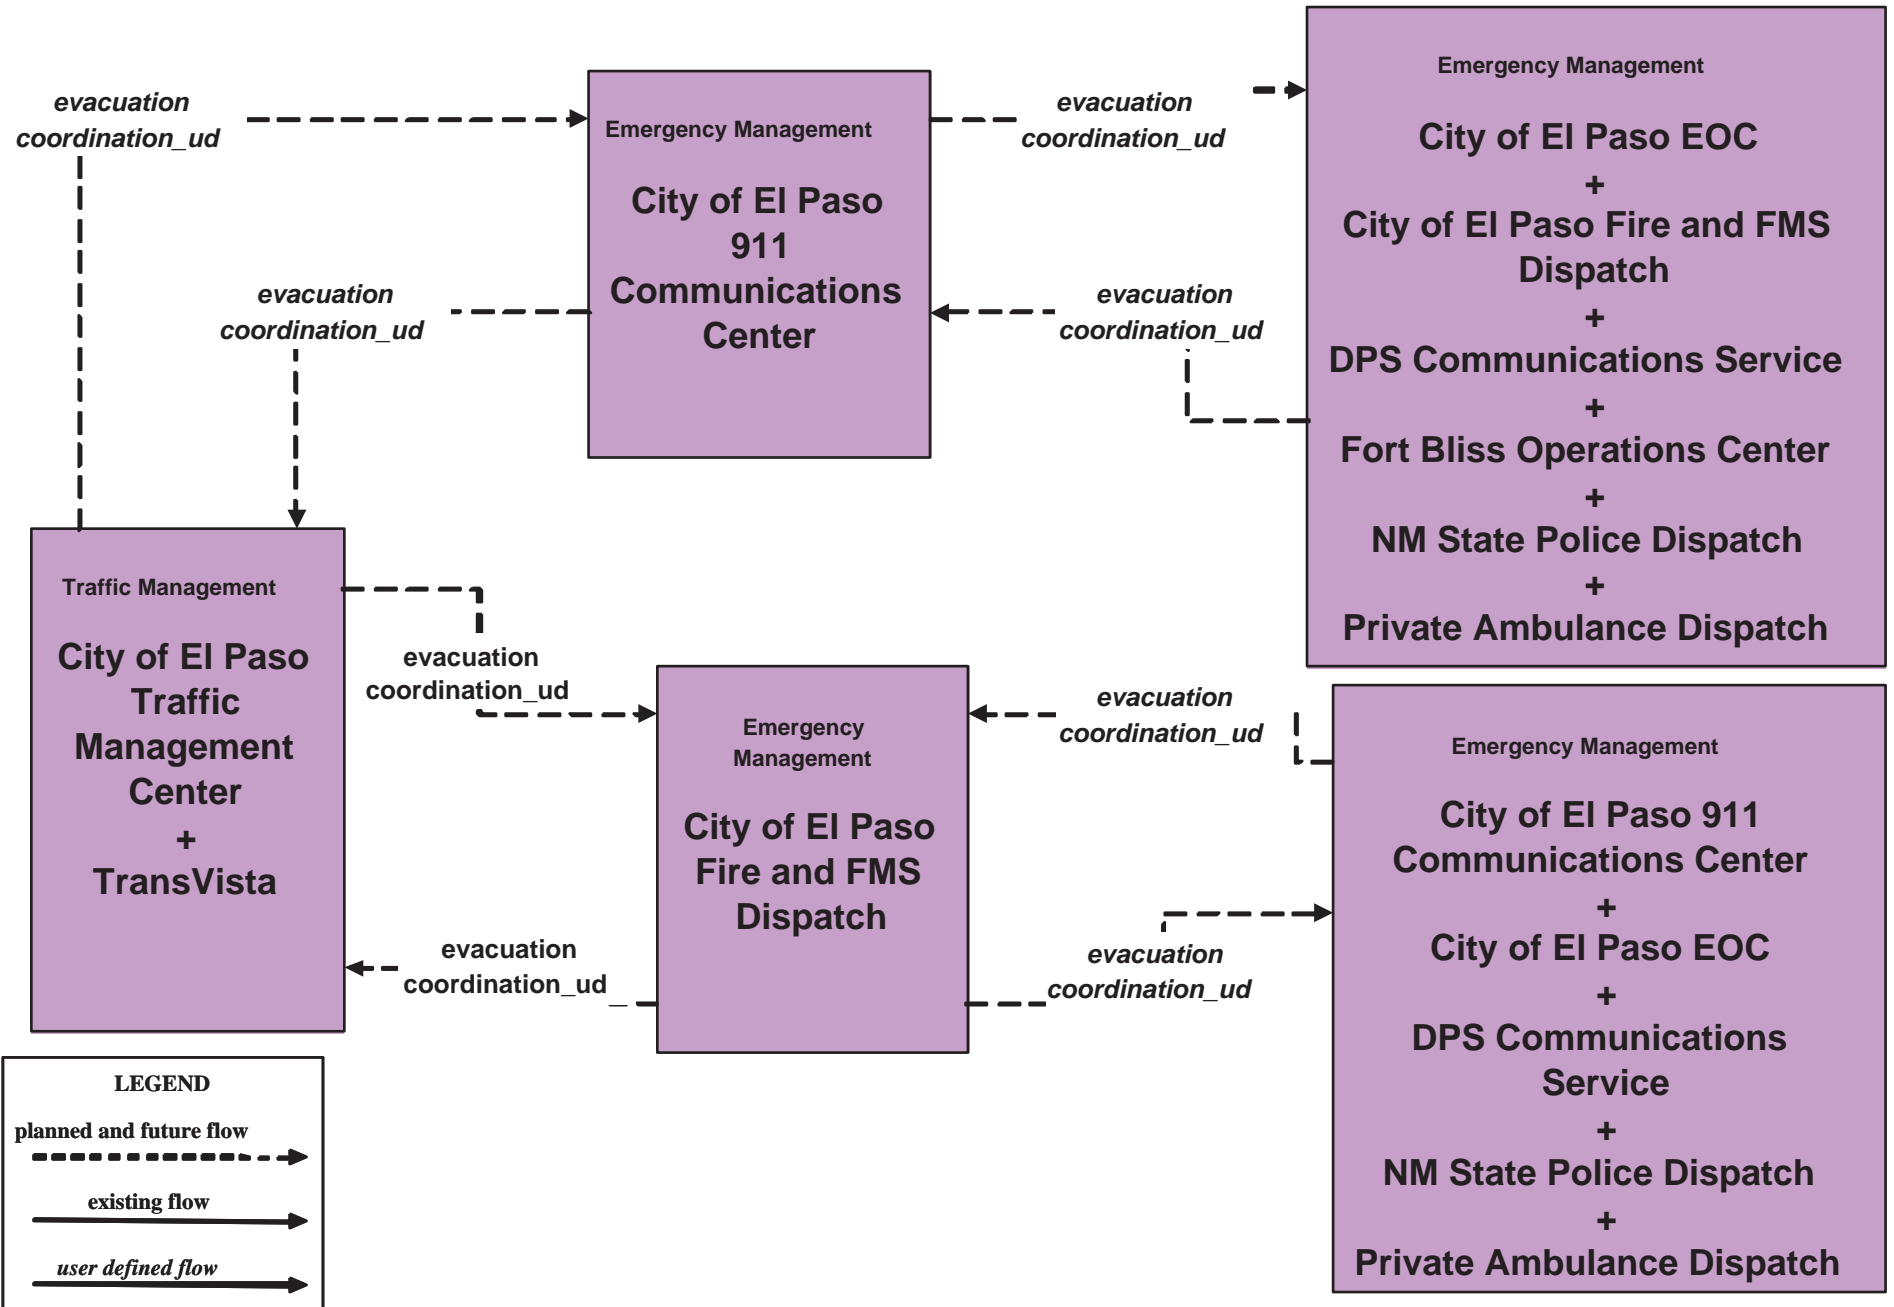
evacuation coordination_ud

Emergency Management

City of El Paso 911 Communications Center

evacuation coordination_ud

Emergency Management

City of El Paso EOC
+
City of El Paso Fire and FMS Dispatch
+
DPS Communications Service
+
Fort Bliss Operations Center
+
NM State Police Dispatch
+
Private Ambulance Dispatch

evacuation coordination_ud

evacuation coordination_ud

Traffic Management

City of El Paso Traffic Management Center
+
TransVista

evacuation coordination_ud

Emergency Management

City of El Paso Fire and FMS Dispatch

evacuation coordination_ud

Emergency Management

City of El Paso 911 Communications Center
+
City of El Paso EOC
+
DPS Communications Service
+
NM State Police Dispatch
+
Private Ambulance Dispatch

evacuation coordination_ud

evacuation coordination_ud

LEGEND
planned and future flow
existing flow
user defined flow